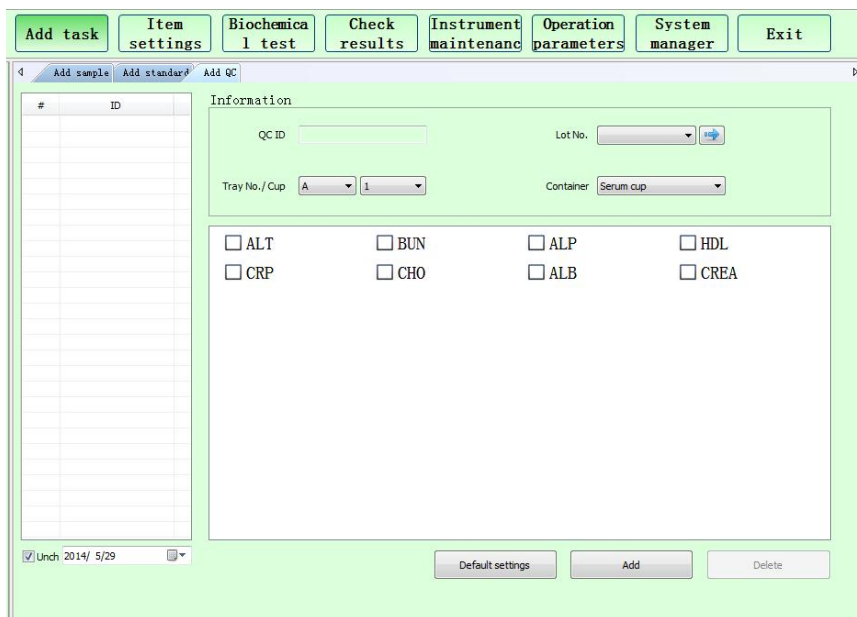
Add task | Item settings | Biochemical test | Check results | Instrument maintenanc | Operation parameters | System manager | Exit

Add sample | Add standard | Add QC

| # | ID |
|---|---|

Information

QC ID

Lot No.

Tray No./Cup A 1

Container Serum cup

☐ ALT ☐ BUN ☐ ALP ☐ HDL
☐ CRP ☐ CHO ☐ ALB ☐ CREA

☑ Unch 2014/ 5/29

Default settings | Add | Delete